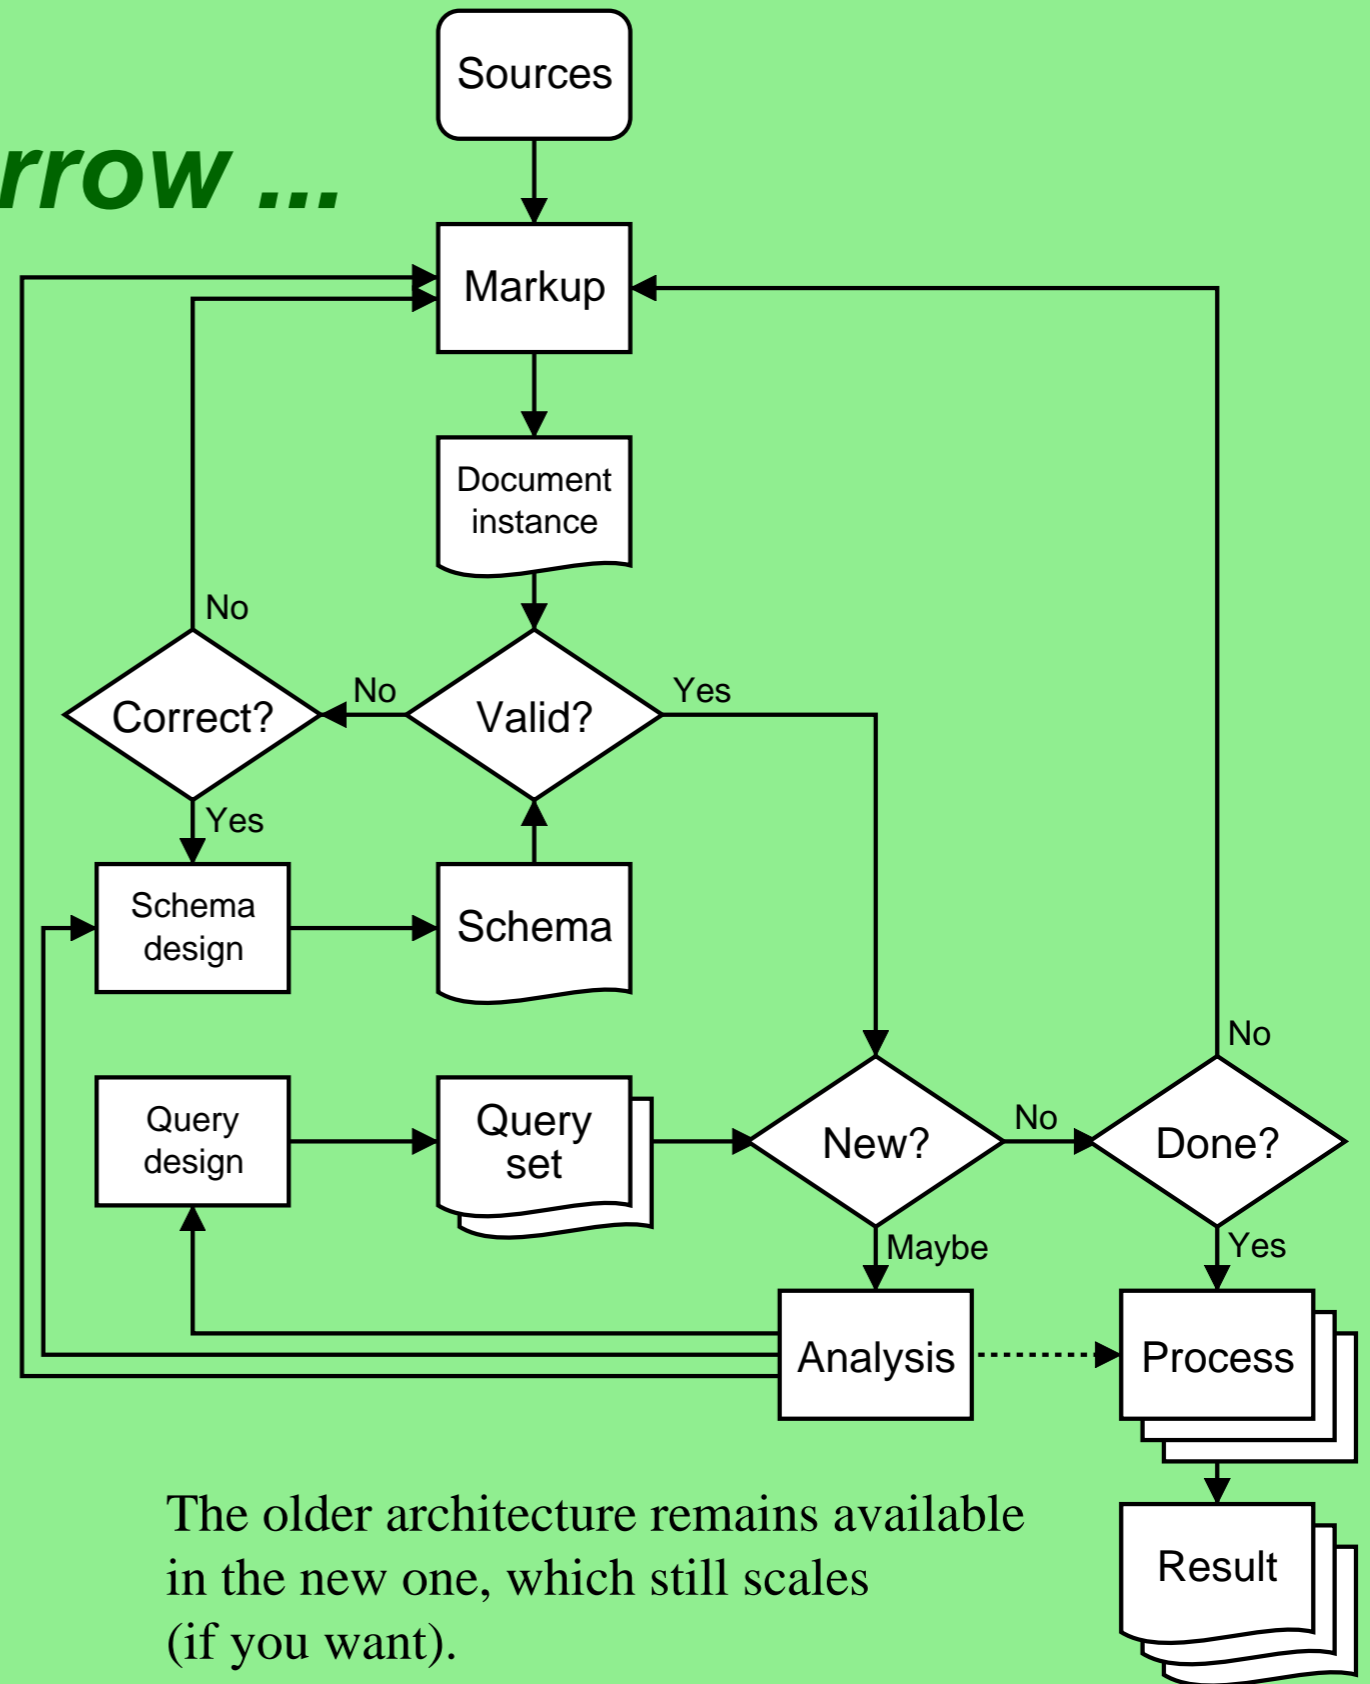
rrow ...

Sources

Markup

Document instance

No

Correct?

No

Valid?

Yes

Yes

Schema design

Schema

No

Query design

Query set

New?

No

Done?

Maybe

Yes

Analysis

Process

Result

The older architecture remains available in the new one, which still scales (if you want).